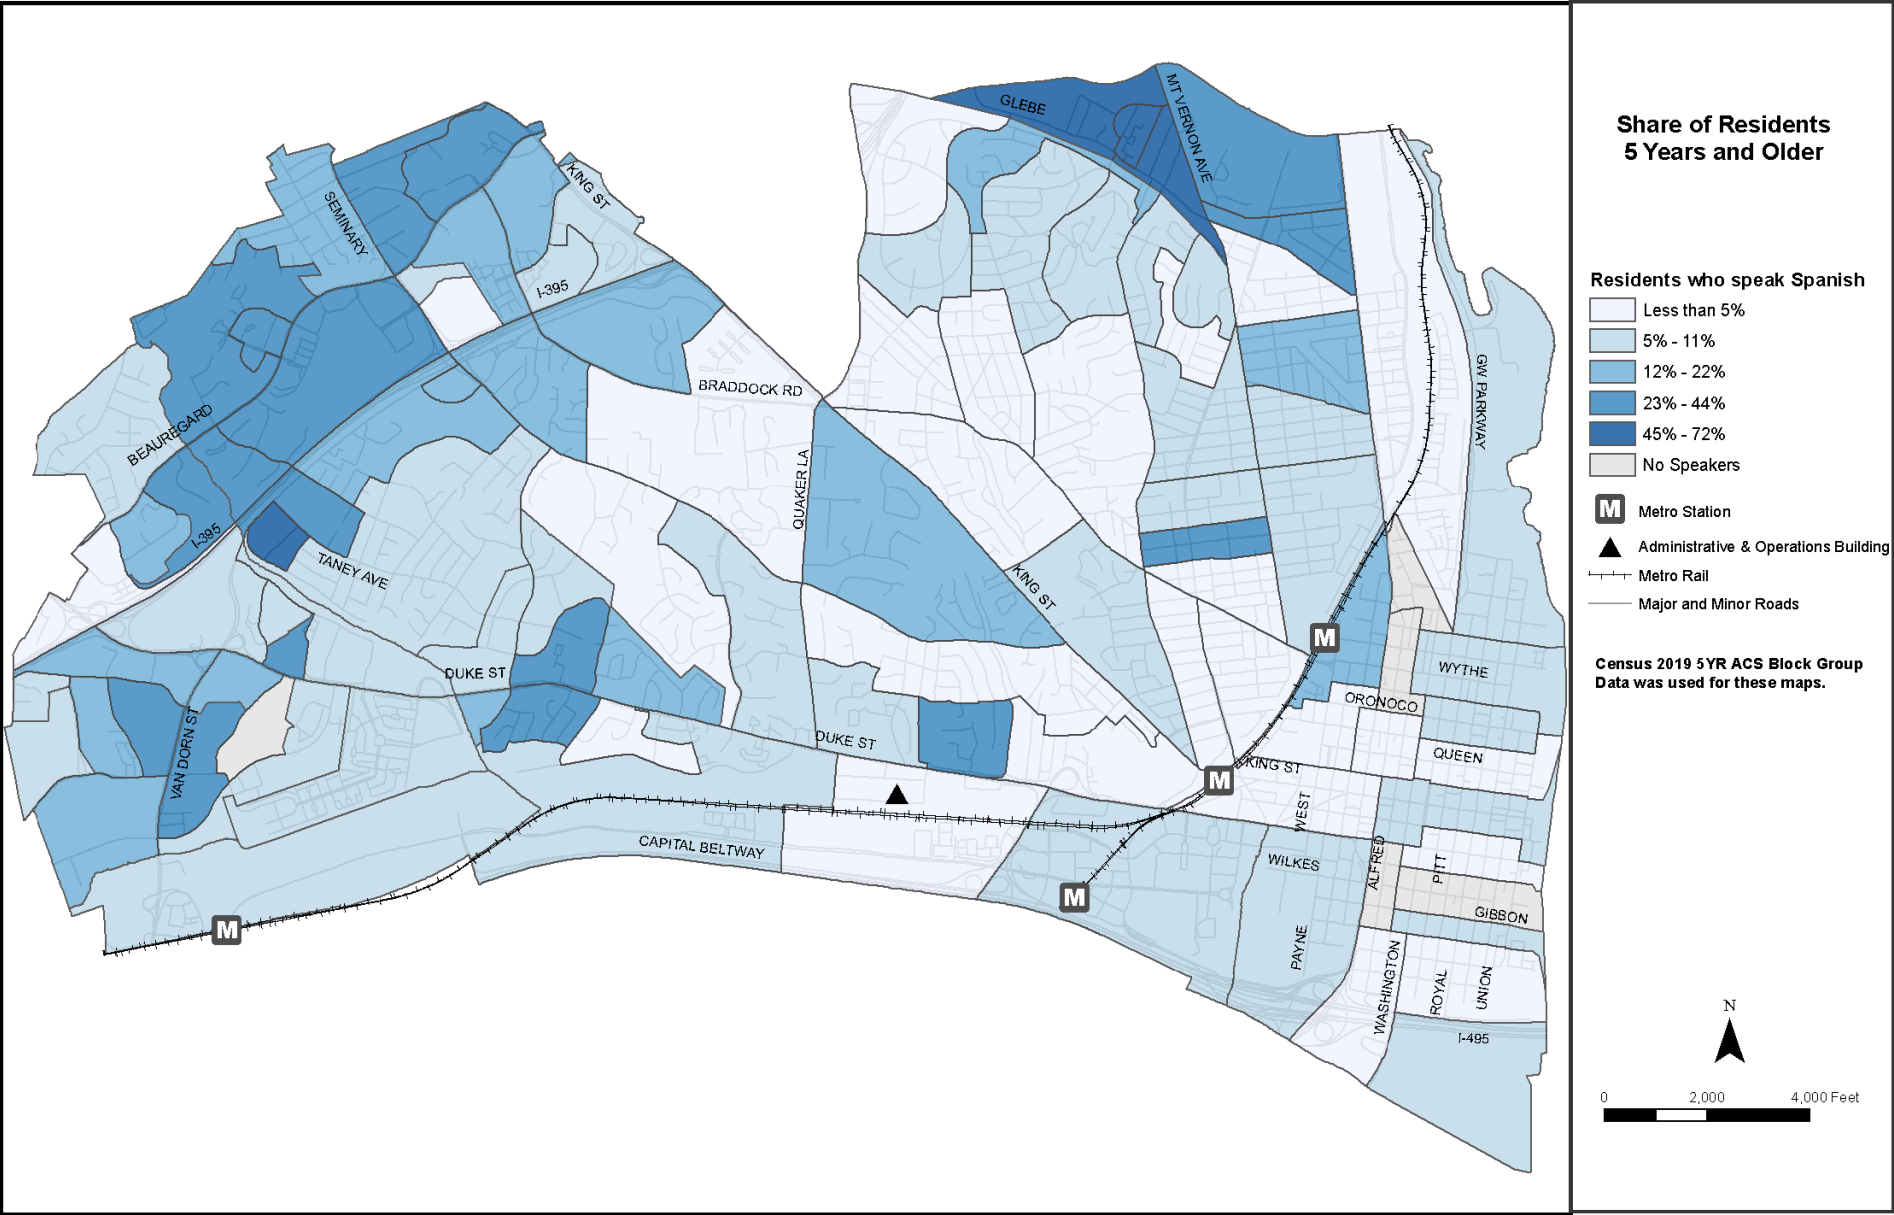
GLEBE
MT VERNON AVE
KING ST
SEMINARY
I-395
BRADDOCK RD
BEAUREGARD
I-395
QUAKER LA
TANEY AVE
KING ST
GW PARKWAY
DUKE ST
VAN DORN ST
DUKE ST
M
WYTHE
ORONOCO
QUEEN
KING ST
M
WEST
CAPITAL BELTWAY
WILKES
ALFRED
PITT
M
GIBBON
M
PAYNE
WASHINGTON
ROYAL
UNION
I-495

Share of Residents 5 Years and Older

Residents who speak Spanish
Less than 5%
5% - 11%
12% - 22%
23% - 44%
45% - 72%
No Speakers
M Metro Station
Administrative & Operations Building
Metro Rail
Major and Minor Roads

Census 2019 5YR ACS Block Group Data was used for these maps.

N

0 2,000 4,000 Feet